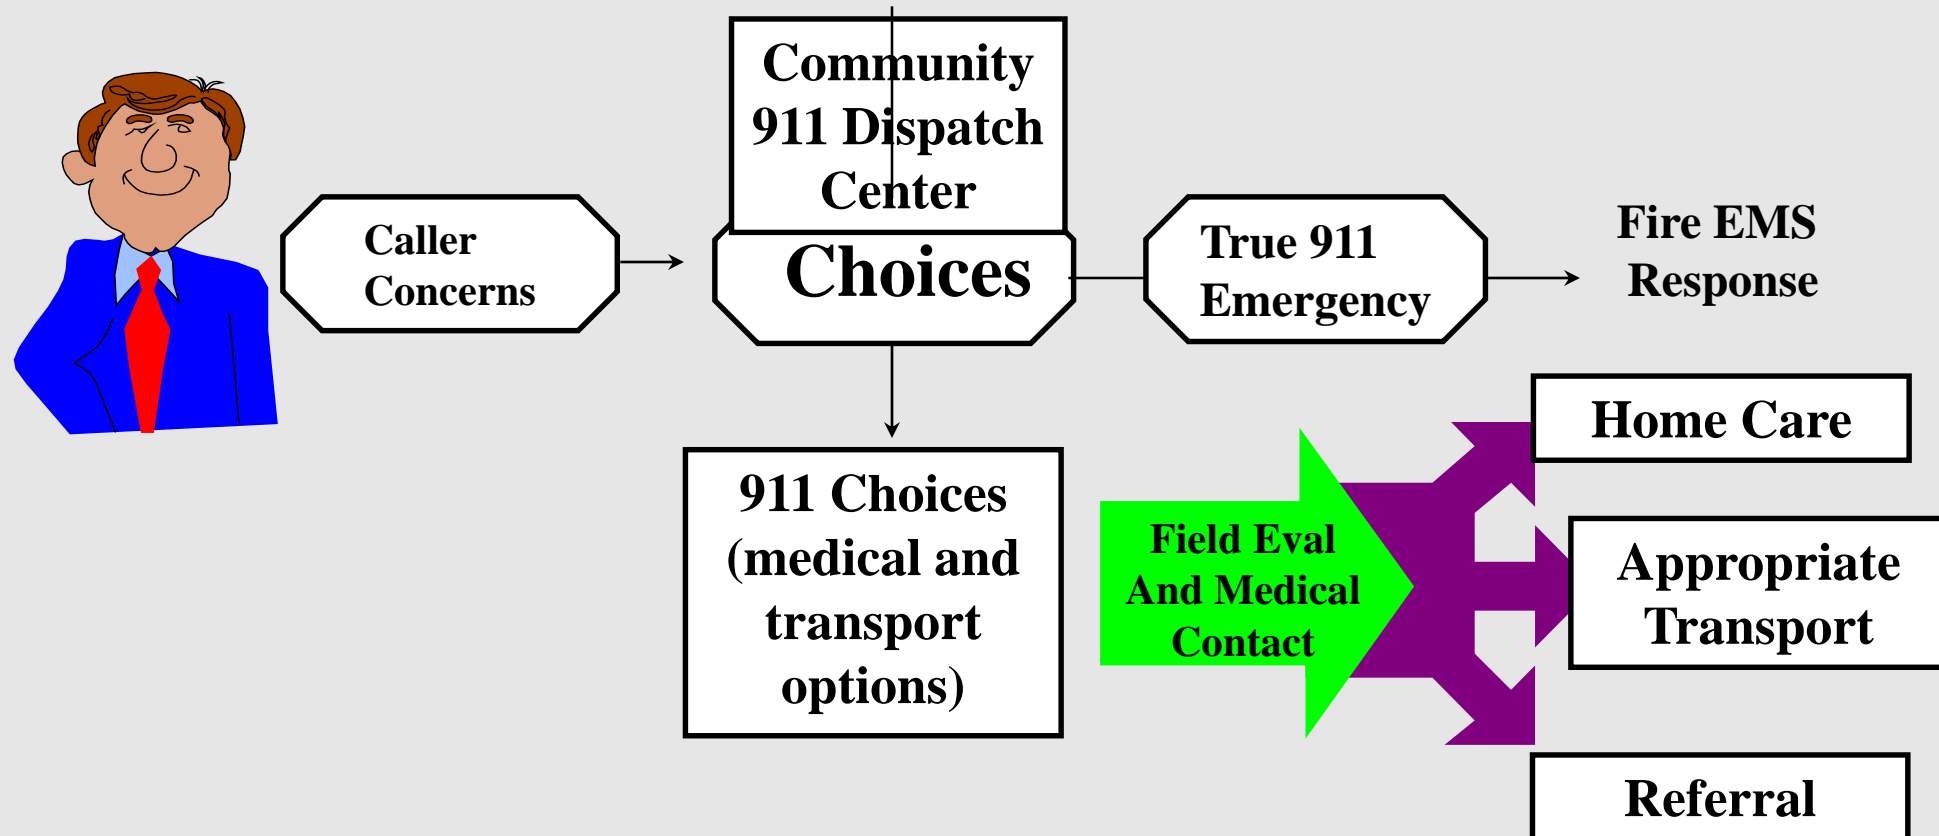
Caller Concerns

Community 911 Dispatch Center

Choices

True 911 Emergency

Fire EMS Response

911 Choices (medical and transport options)

Field Eval And Medical Contact

Home Care

Appropriate Transport

Referral